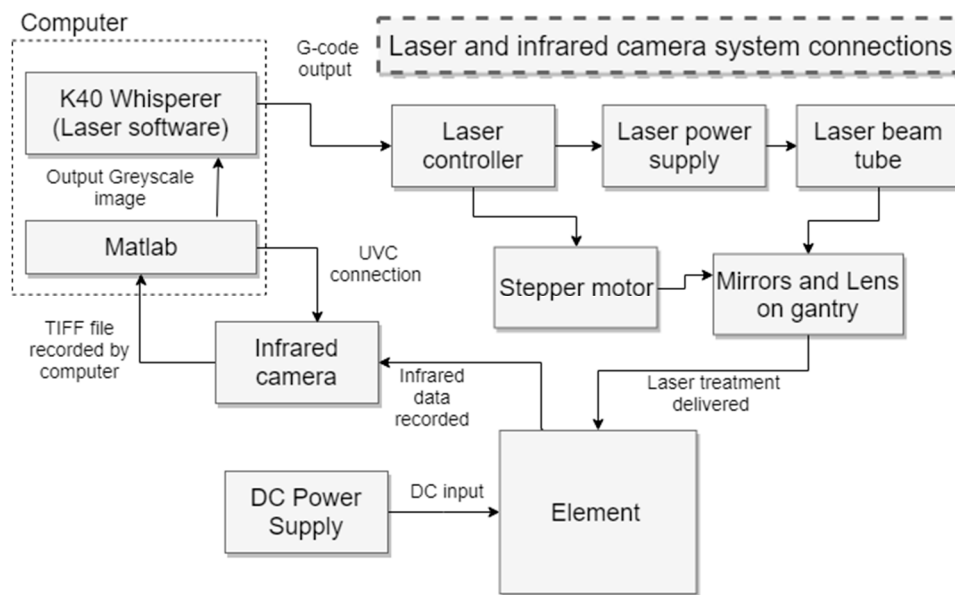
Computer

G-code output

Laser and infrared camera system connections

K40 Whisperer (Laser software)

Laser controller

Laser power supply

Laser beam tube

Output Greyscale image

Matlab

UVC connection

Stepper motor

Mirrors and Lens on gantry

TIFF file recorded by computer

Infrared camera

Infrared data recorded

Laser treatment delivered

DC Power Supply

DC input

Element